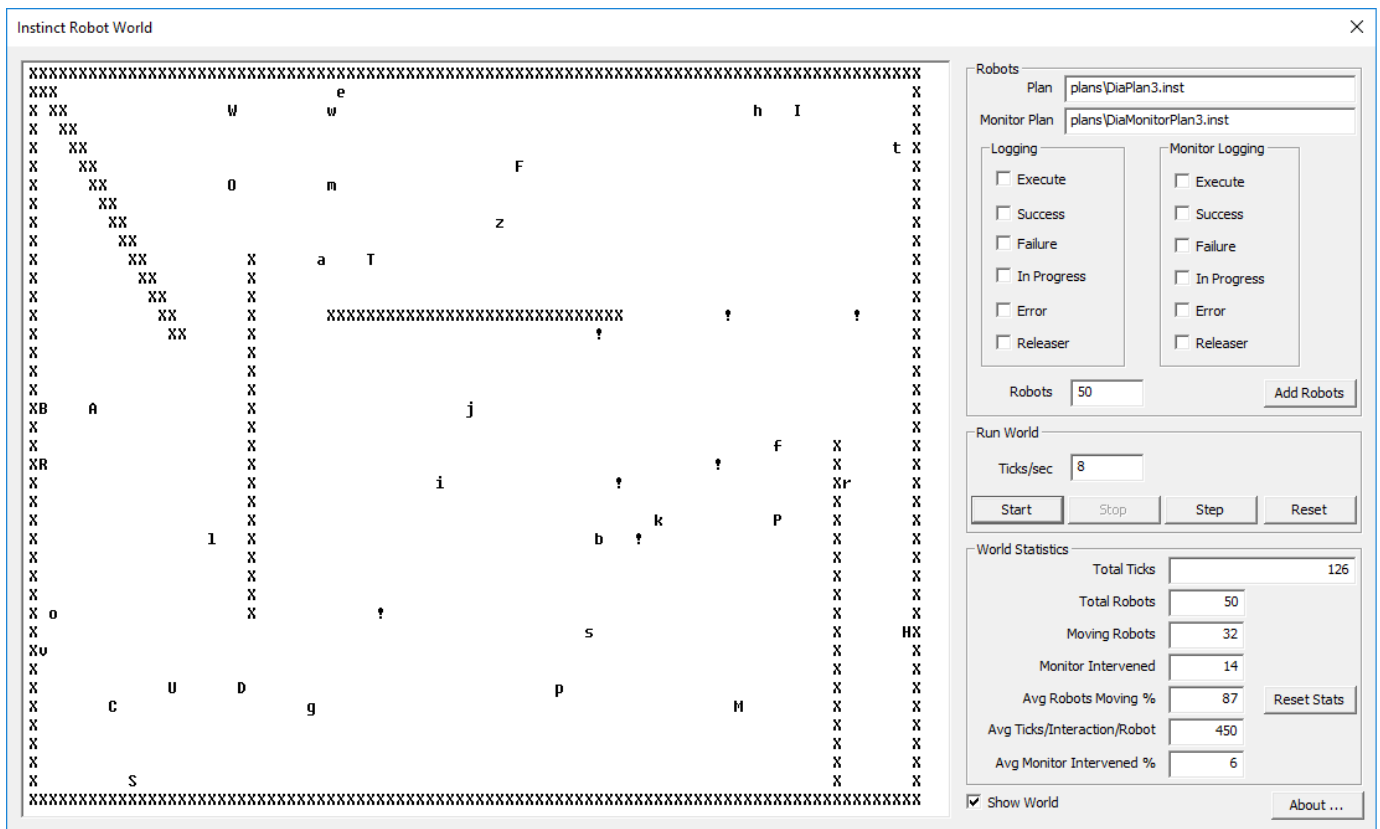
Instinct Robot World

XXXXXXXXXXXXXXXXXXXXXXXXXXXXXXXXXXXXXXXXXXXXXXXXXXXXXXXXXXXXXXXXXXXXXXXXXXXXXXXXXXXXXXXXXXXX
XXX e X
X XX W w h I X
X XX X
X XX t X
X XX F X
X XX O m X
X XX X
X XX z X
X XX X
X XX X a T X
X XX X X
X XX X X
X XX X XXXXXXXXXXXXXXXXXXXXXXXXXXXXXX ! ! X
X XX X ! X
X X X
X X X
X X X
XB A X j X
X X X
X X f X X
XR X ! X X
X X i ! Xr X
X X X X
X X k P X X
X l X b ! X X
X X X X
X X X X
X X X X
X o X ! X X
X s X HX
Xv X X
X X X
X U D p X X
X C g M X X
X X X
X X X
X X X
X S X X
XXXXXXXXXXXXXXXXXXXXXXXXXXXXXXXXXXXXXXXXXXXXXXXXXXXXXXXXXXXXXXXXXXXXXXXXXXXXXXXXXXXXXXXXXXXX

Robots
Plan plans\DiaPlan3.inst
Monitor Plan plans\DiaMonitorPlan3.inst

Logging
Execute
Success
Failure
In Progress
Error
Releaser

Monitor Logging
Execute
Success
Failure
In Progress
Error
Releaser

Robots 50
Add Robots

Run World
Ticks/sec 8
Start
Stop
Step
Reset

World Statistics
Total Ticks 126
Total Robots 50
Moving Robots 32
Monitor Intervened 14
Avg Robots Moving % 87
Reset Stats
Avg Ticks/Interaction/Robot 450
Avg Monitor Intervened % 6

Show World
About ...